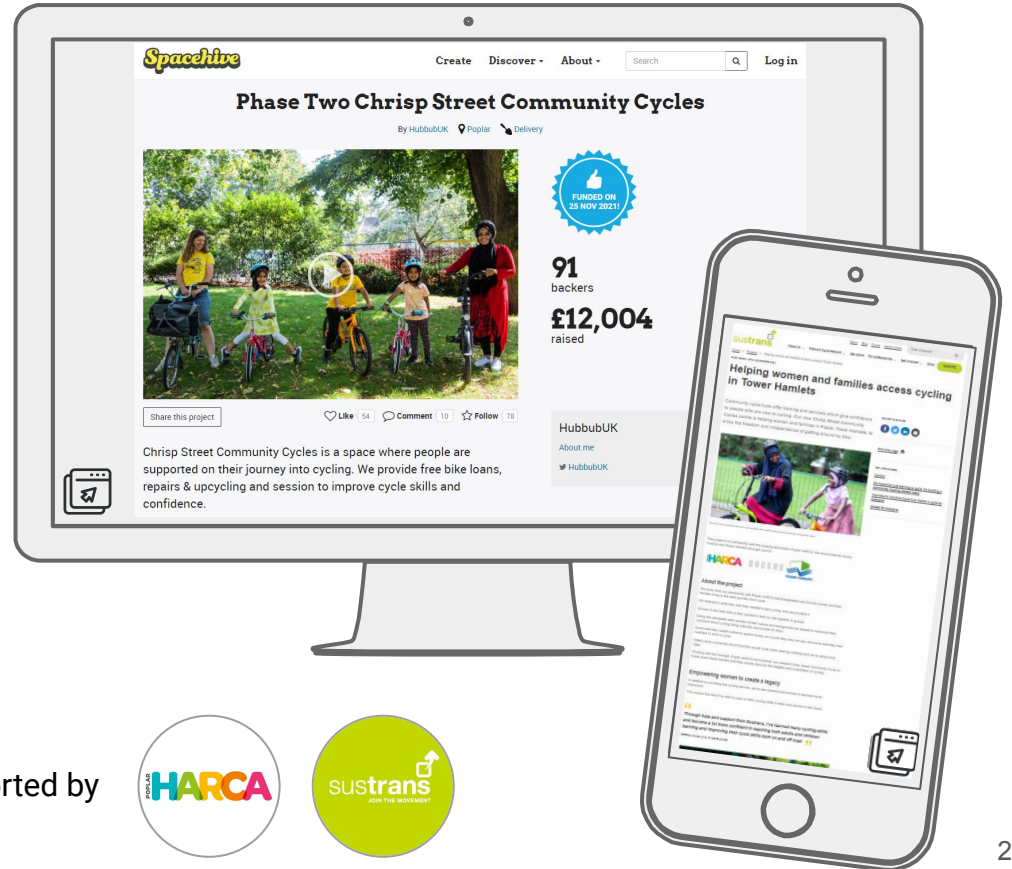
Spacehive

Create Discover About Search Log in

Phase Two Chrisp Street Community Cycles

By HubbubUK Poplar Delivery

FUNDED ON 25 NOV 2021!

91
backers

£12,004
raised

Share this project

Like 54 Comment 10 Follow 78

HubbubUK
About me
HubbubUK

Chrisp Street Community Cycles is a space where people are supported on their journey into cycling. We provide free bike loans, repairs & upcycling and session to improve cycle skills and confidence.

sustrans

Helping women and families access cycling in Tower Hamlets

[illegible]

HARCA

About the project

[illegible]

Empowering women to create a legacy

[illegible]

rted by

POPLAR HARCA

sustrans JOIN THE MOVEMENT

2